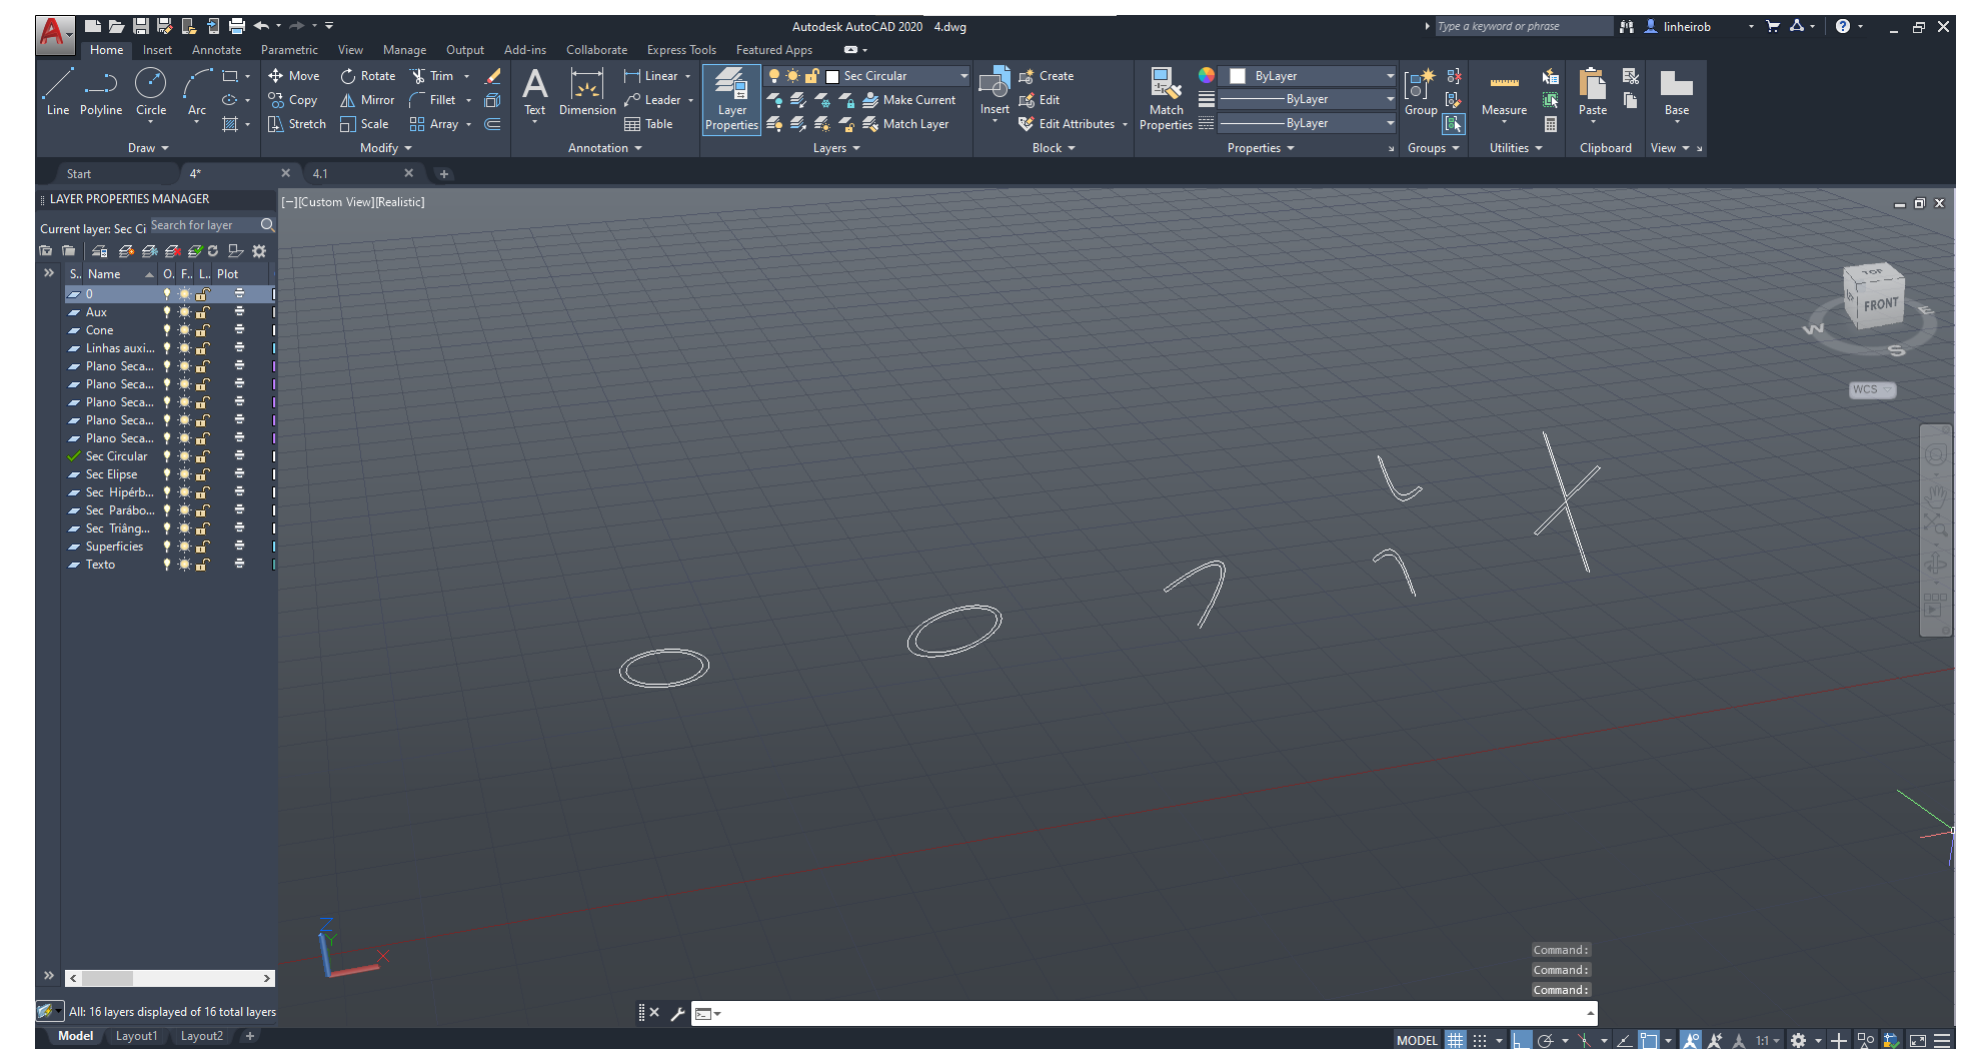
Autodesk AutoCAD 2020 4.dwg

Type a keyword or phrase

linheirob

Home Insert Annotate Parametric View Manage Output Add-ins Collaborate Express Tools Featured Apps

Line Polyline Circle Arc

Move Rotate Trim Copy Mirror Fillet Stretch Scale Array

Text Dimension Linear Leader Table

Layer Properties

Sec Circular

Make Current

Match Layer

Insert Create Edit Edit Attributes

Match Properties

ByLayer

ByLayer

ByLayer

Group Measure Paste Base

Draw Modify Annotation Layers Block Properties Groups Utilities Clipboard View

Start 4* 4.1

LAYER PROPERTIES MANAGER

Current layer: Sec Ci

Search for layer

| S.. | Name | O.. | F.. | L.. | Plot |
|---|---|---|---|---|---|
| | 0 | | | | |
| | Aux | | | | |
| | Cone | | | | |
| | Linhas auxi... | | | | |
| | Plano Seca... | | | | |
| | Plano Seca... | | | | |
| | Plano Seca... | | | | |
| | Plano Seca... | | | | |
| | Plano Seca... | | | | |
| | Sec Circular | | | | |
| | Sec Elipse | | | | |
| | Sec Hipérb... | | | | |
| | Sec Parábo... | | | | |
| | Sec Triâng... | | | | |
| | Superficies | | | | |
| | Texto | | | | |

All: 16 layers displayed of 16 total layers

[−][Custom View][Realistic]

TOP
FRONT
W
S
E

WCS

Command:
Command:
Command:

Model Layout1 Layout2

MODEL